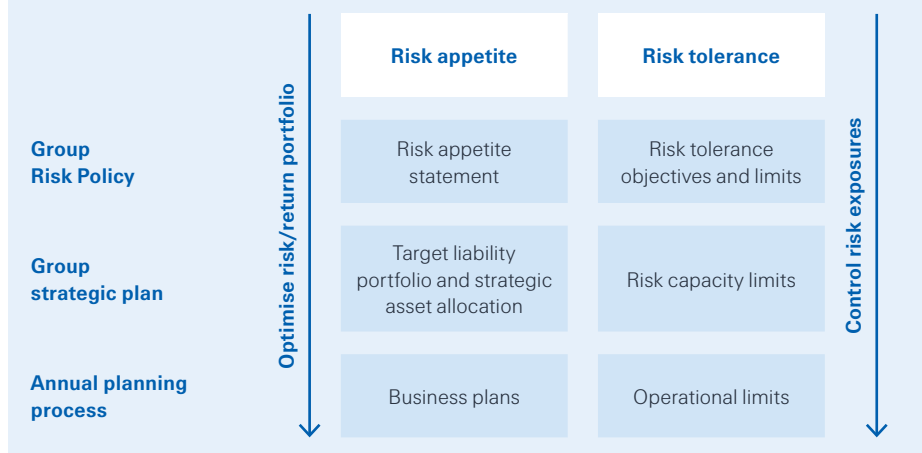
| | Risk appetite | Risk tolerance |
|---|---|---|
| Group Risk Policy | Risk appetite statement | Risk tolerance objectives and limits |
| Group strategic plan | Target liability portfolio and strategic asset allocation | Risk capacity limits |
| Annual planning process | Business plans | Operational limits |

Optimise risk/return portfolio

Control risk exposures